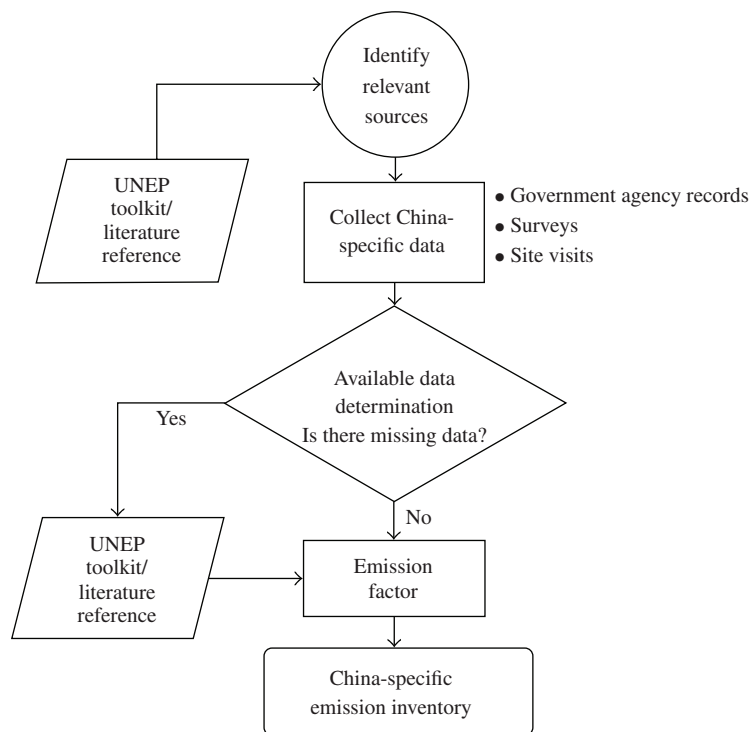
Identify relevant sources

UNEP toolkit/ literature reference

Collect China-specific data

• Government agency records
• Surveys
• Site visits

Available data determination
Is there missing data?

Yes

No

UNEP toolkit/ literature reference

Emission factor

China-specific emission inventory